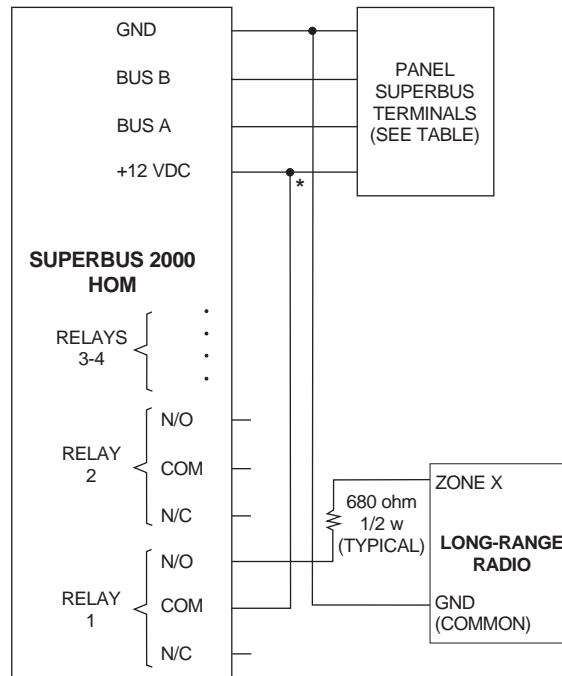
GND
BUS B
BUS A
+12 VDC

PANEL SUPERBUS TERMINALS (SEE TABLE)

*

SUPERBUS 2000 HOM

RELAYS 3-4

RELAY 2
N/O
COM
N/C

RELAY 1
N/O
COM
N/C

680 ohm 1/2 w (TYPICAL)

ZONE X
LONG-RANGE RADIO
GND (COMMON)